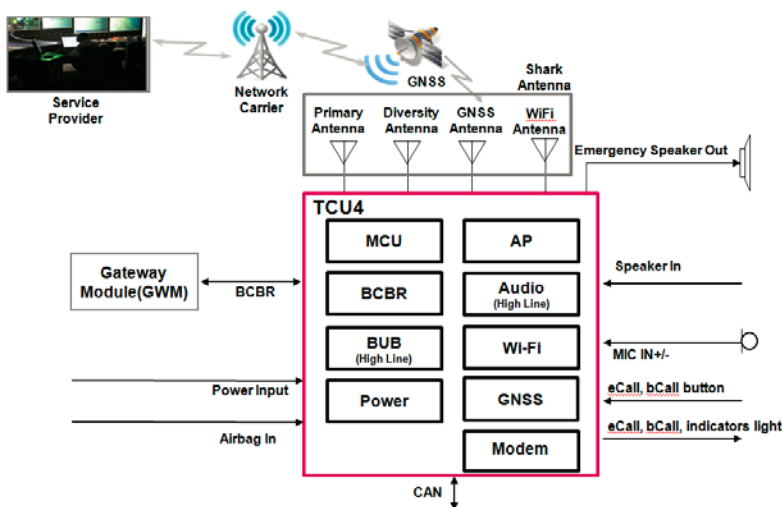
Service Provider

Network Carrier

GNSS

Shark Antenna

Primary Antenna

Diversity Antenna

GNSS Antenna

WiFi Antenna

Emergency Speaker Out

TCU4

MCU

AP

Gateway Module(GWM)

BCBR

BCBR

Audio (High Line)

Speaker In

BUB (High Line)

WI-FI

MIC IN+/-

Power Input

Power

GNSS

eCall, bCall button

Airbag In

Modem

eCall, bCall, indicators light

CAN